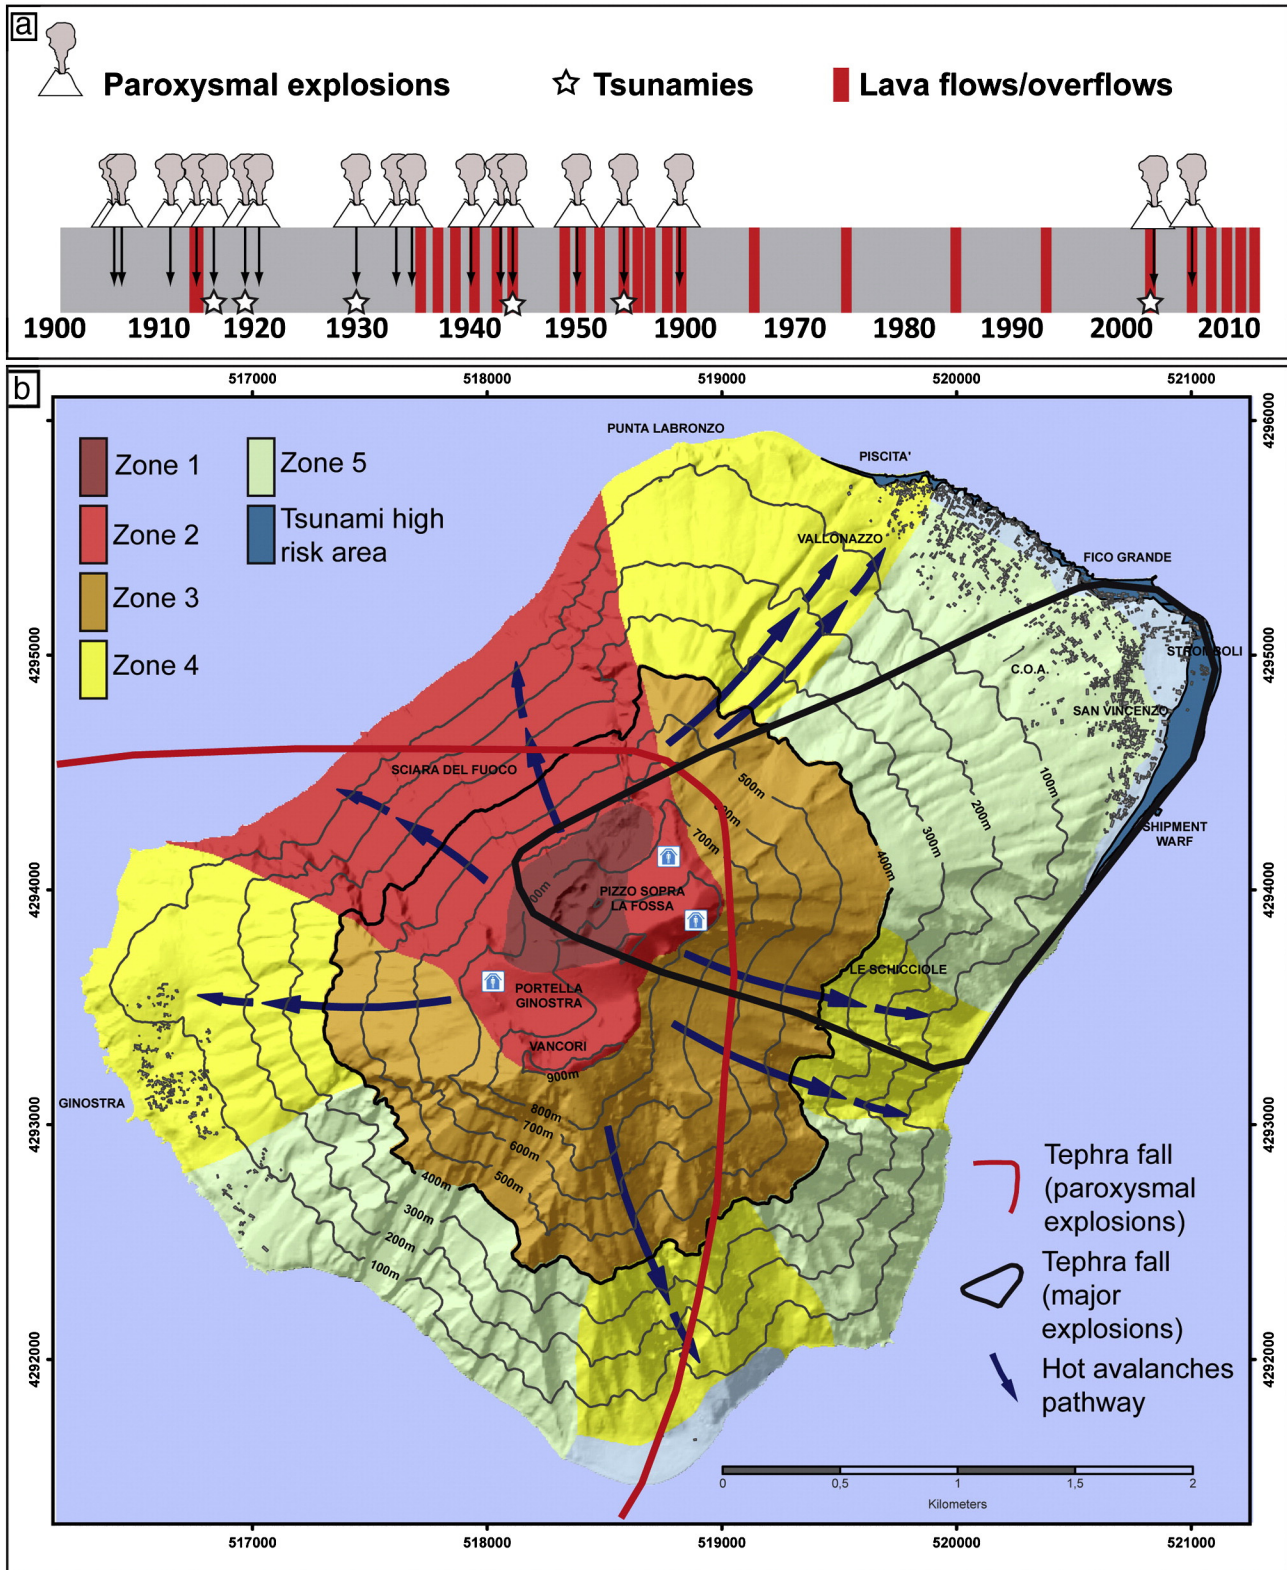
a

Paroxysmal explosions ☆ Tsunamies Lava flows/overflows

1900 1910 1920 1930 1940 1950 1900 1970 1980 1990 2000 2010

b

517000 518000 519000 520000 521000

Zone 1
Zone 2
Zone 3
Zone 4
Zone 5
Tsunami high risk area

PUNTA LABRONZO
PISCITA'
VALLONAZZO
FICO GRANDE
STROMBOLI
C.O.A.
SAN VINCENZO
SCIARA DEL FUOCO
SHIPMENT WARF
PIZZO SOPRA LA FOSSA
LE SCHICCIOLE
PORTELLA GINOSTRA
VANCORI
GINOSTRA

500m
600m
700m
400m
300m
200m
100m
900m
800m
700m
600m
500m
400m
300m
200m
100m

4296000
4295000
4294000
4293000
4292000

Tephra fall (paroxysmal explosions)
Tephra fall (major explosions)
Hot avalanches pathway

0 0,5 1 1,5 2
Kilometers

517000 518000 519000 520000 521000